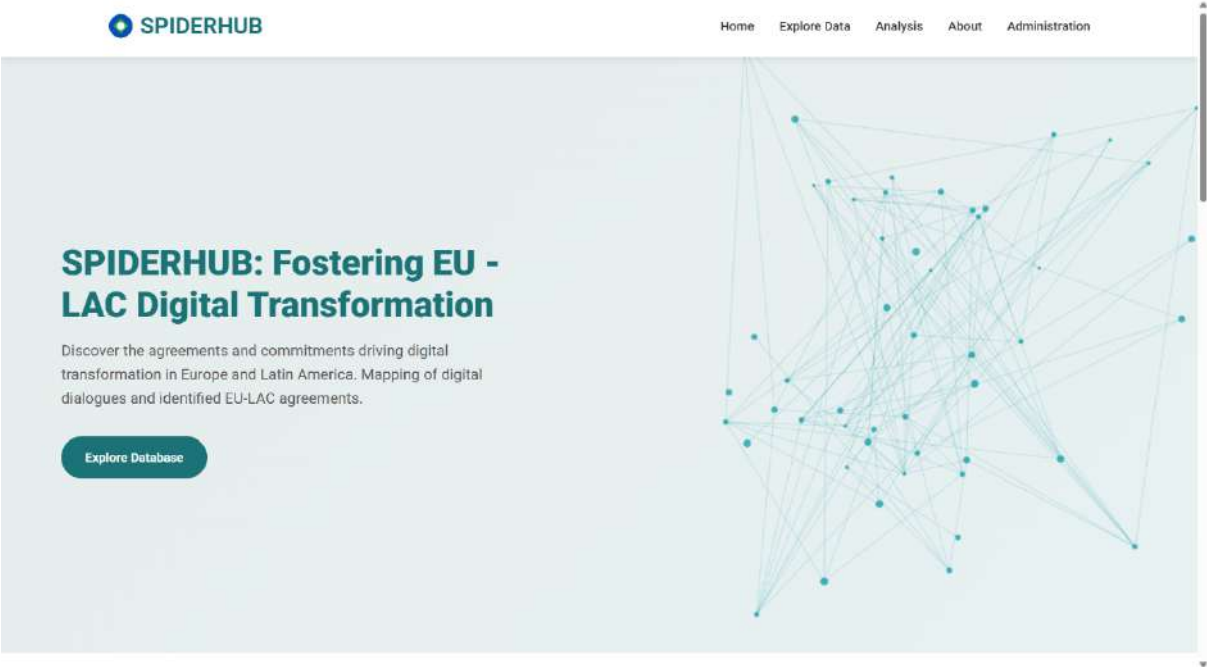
SPIDERHUB

Home Explore Data Analysis About Administration

SPIDERHUB: Fostering EU - LAC Digital Transformation

Discover the agreements and commitments driving digital transformation in Europe and Latin America. Mapping of digital dialogues and identified EU-LAC agreements.

Explore Database